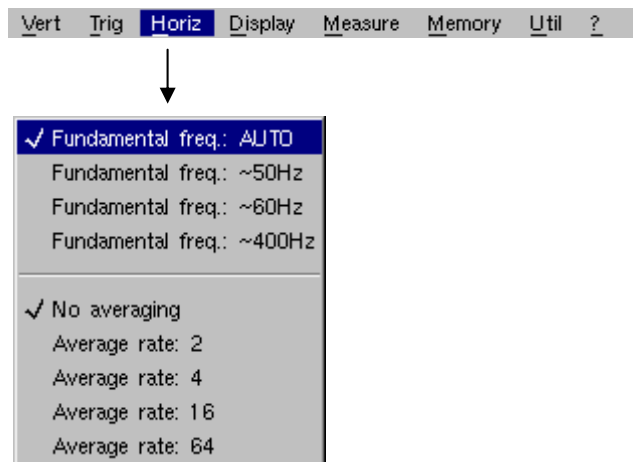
Vert Trig Horiz Display Measure Memory Util ?

✓ Fundamental freq.: AUTO
Fundamental freq.: ~50Hz
Fundamental freq.: ~60Hz
Fundamental freq.: ~400Hz

✓ No averaging
Average rate: 2
Average rate: 4
Average rate: 16
Average rate: 64